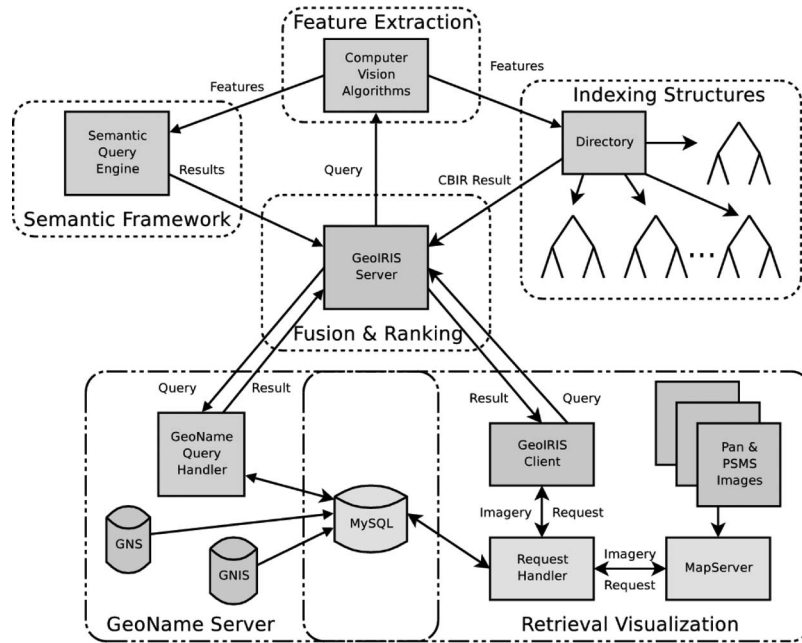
Feature Extraction

Computer Vision Algorithms

Features

Features

Indexing Structures

Semantic Query Engine

Results

Directory

Semantic Framework

Query

CBIR Result

GeoIRIS Server

...

Fusion & Ranking

Query

Result

Result

Query

GeoName Query Handler

GeoIRIS Client

Pan & PSMS Images

MySQL

GNS

GNIS

Imagery

Request

Request Handler

Imagery

Request

MapServer

GeoName Server

Retrieval Visualization